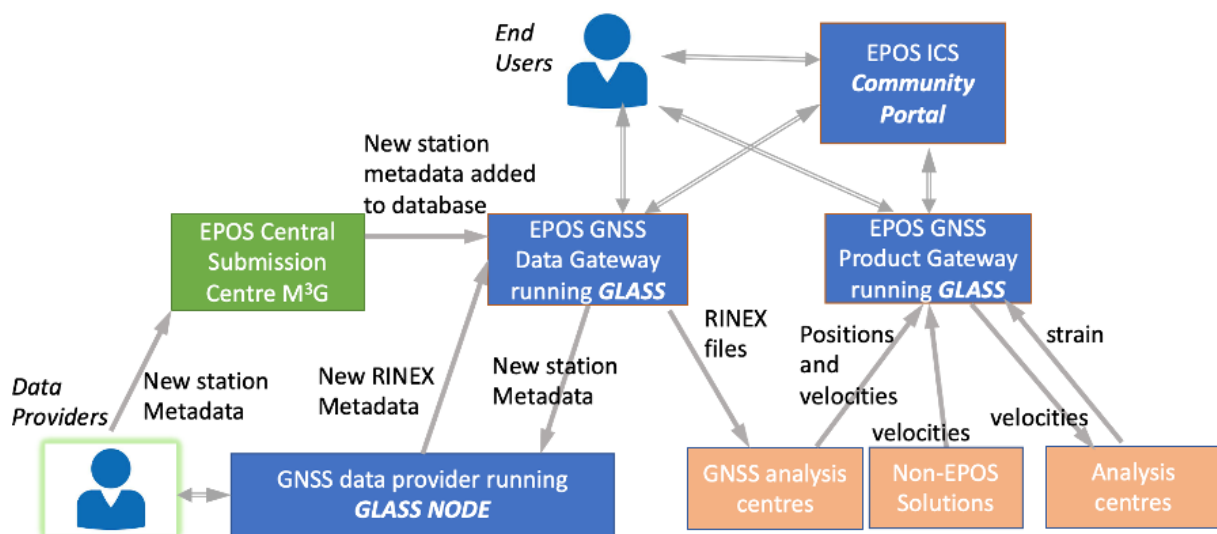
End Users

EPOS ICS *Community Portal*

New station metadata added to database

EPOS Central Submission Centre M$^3$G

EPOS GNSS Data Gateway running *GLASS*

EPOS GNSS Product Gateway running *GLASS*

RINEX files

Positions and velocities

strain

Data Providers

New station Metadata

New RINEX Metadata

New station Metadata

velocities

velocities

GNSS data provider running *GLASS NODE*

GNSS analysis centres

Non-EPOS Solutions

Analysis centres